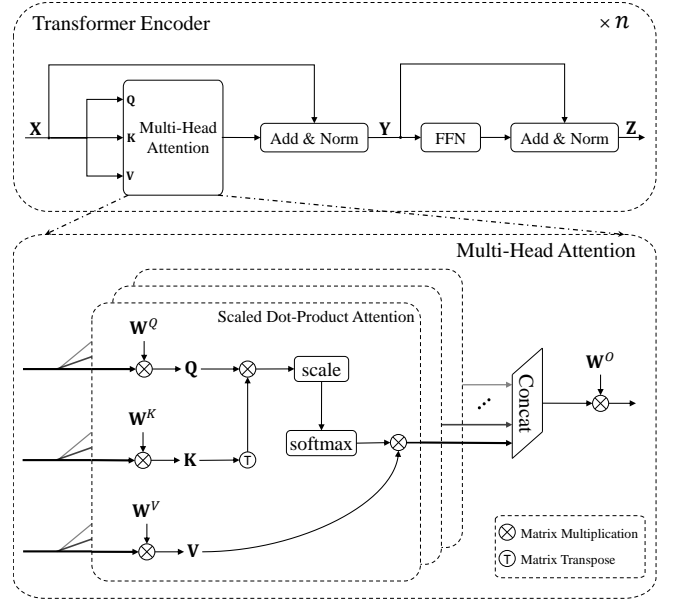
Transformer Encoder

$\times n$

Q

K

V

X

Multi-Head Attention

Add & Norm

Y

FFN

Add & Norm

Z

Multi-Head Attention

Scaled Dot-Product Attention

$\mathbf{W}^Q$

Q

scale

$\mathbf{W}^K$

softmax

K

T

$\mathbf{W}^V$

V

Concat

$\mathbf{W}^O$

Matrix Multiplication

T Matrix Transpose